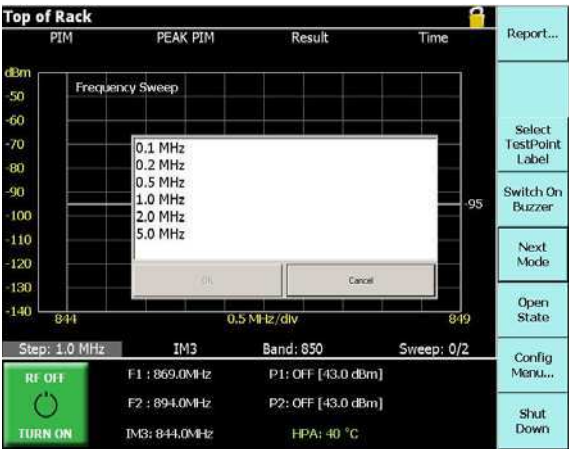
Top of Rack

| PIM | PEAK PIM | Result | Time |
|---|---|---|---|

dBm
-50
-60
-70
-80
-90
-100
-110
-120
-130
-140

Frequency Sweep

0.1 MHz
0.2 MHz
0.5 MHz
1.0 MHz
2.0 MHz
5.0 MHz

OK
Cancel

-95

844
0.5 MHz/div
849

Step: 1.0 MHz
IM3
Band: 850
Sweep: 0/2

RF OFF
TURN ON

F1 : 869.0MHz
F2 : 894.0MHz
IM3: 844.0MHz

P1: OFF [43.0 dBm]
P2: OFF [43.0 dBm]
HPA: 40 °C

Report...
Select TestPoint Label
Switch On Buzzer
Next Mode
Open State
Config Menu...
Shut Down